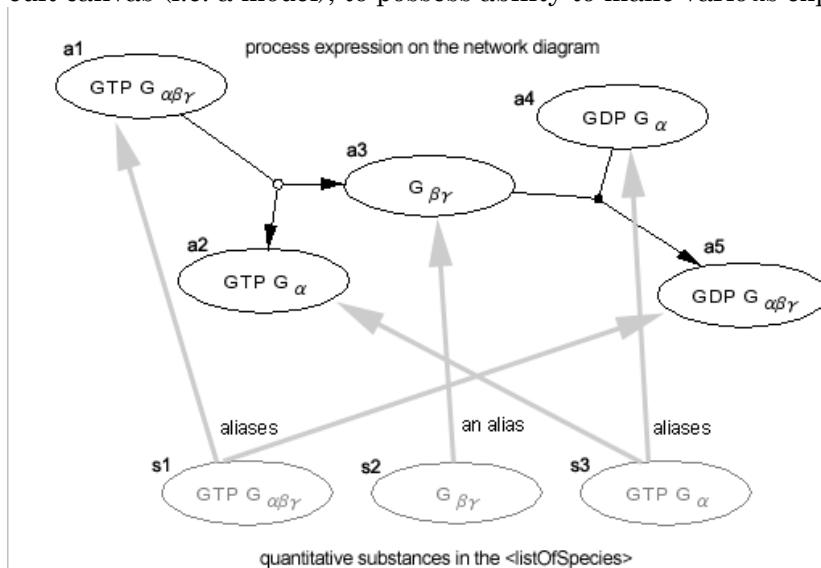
one canvas (i.e. a model), to possess ability to make various exp

process expression on the network diagram

a1
GTP G $_{\alpha\beta\gamma}$

a4
GDP G $_{\alpha}$

a3
G $_{\beta\gamma}$

a2
GTP G $_{\alpha}$

a5
GDP G $_{\alpha\beta\gamma}$

aliases

an alias

aliases

s1
GTP G $_{\alpha\beta\gamma}$

s2
G $_{\beta\gamma}$

s3
GTP G $_{\alpha}$

quantitative substances in the <listOfSpecies>